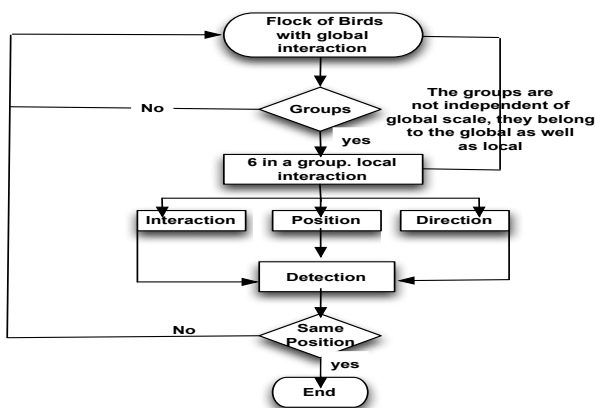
Flock of Birds with global interaction

No

Groups

yes

The groups are not independent of global scale, they belong to the global as well as local

6 in a group. local interaction

Interaction

Position

Direction

Detection

No

Same Position

yes

End